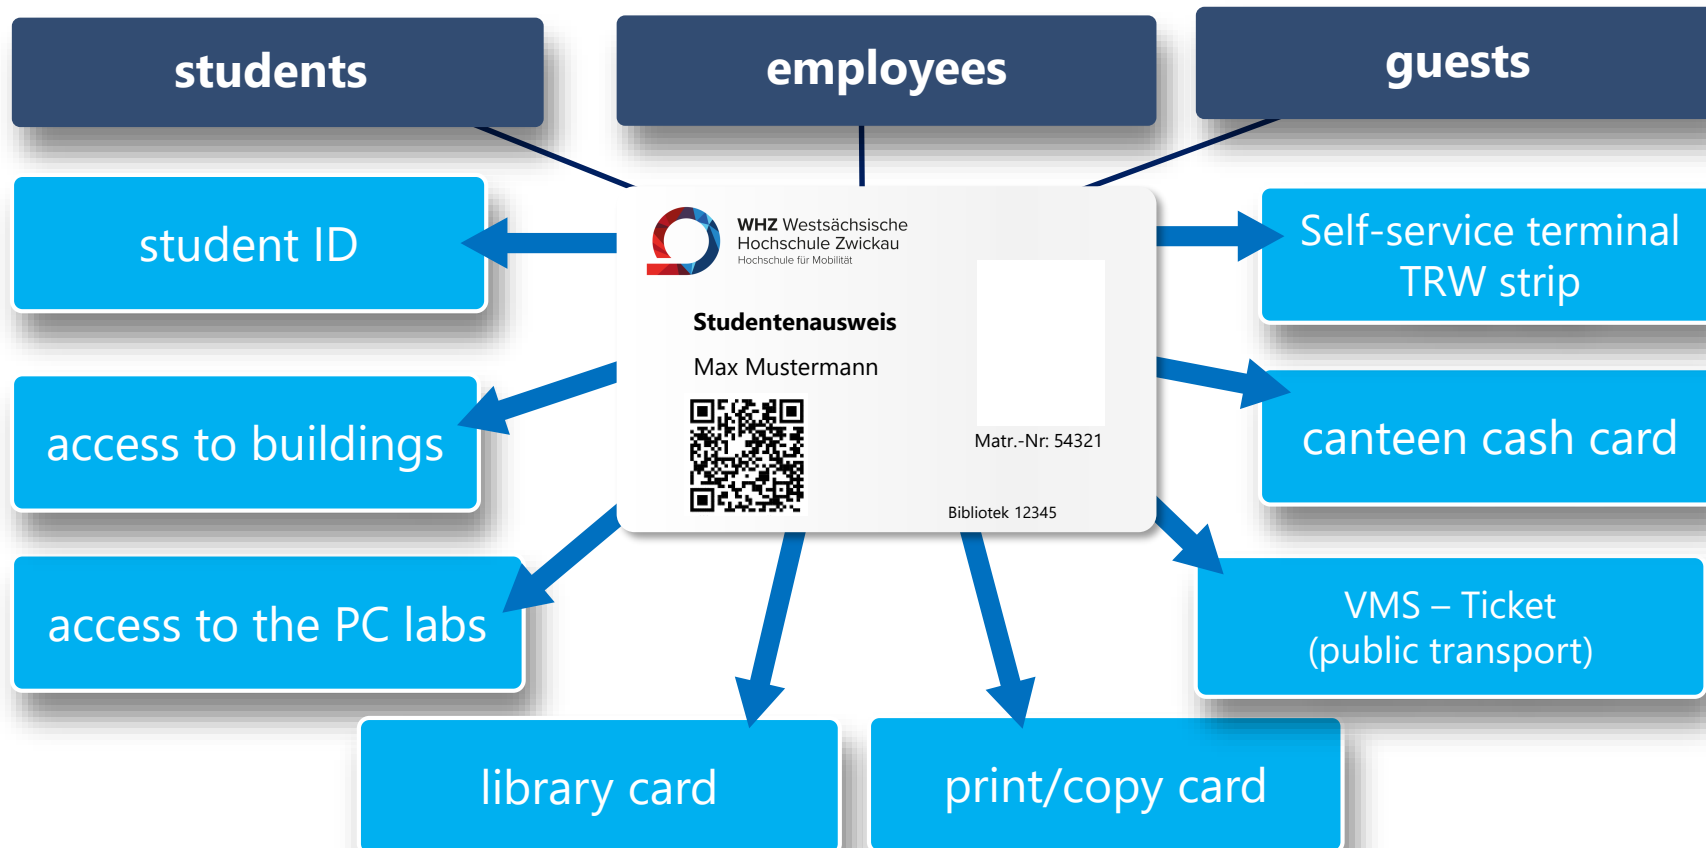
students

employees

guests

student ID

WHZ Westsächsische Hochschule Zwickau
Hochschule für Mobilität

Studentenausweis

Max Mustermann

Matr.-Nr: 54321

Bibliotek 12345

Self-service terminal TRW strip

access to buildings

canteen cash card

access to the PC labs

VMS – Ticket (public transport)

library card

print/copy card